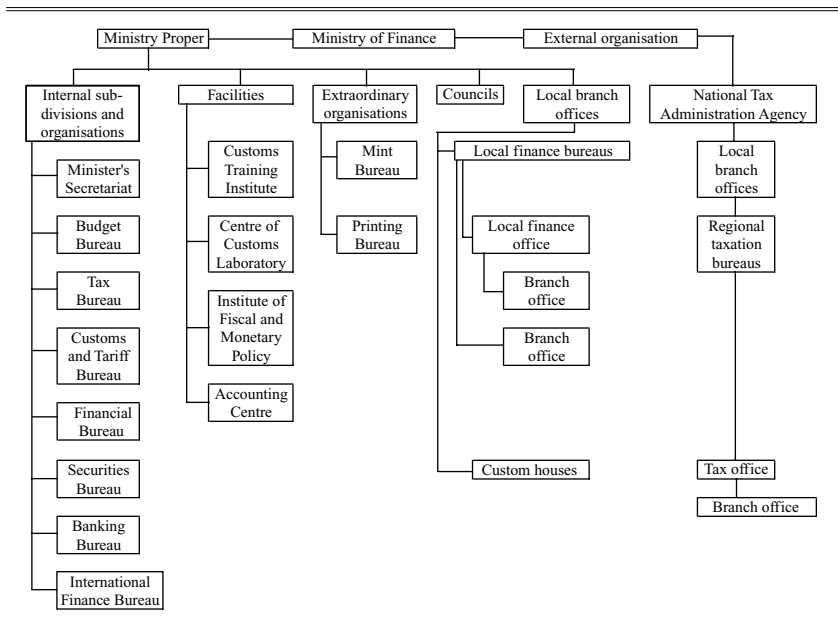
Ministry Proper
Ministry of Finance
External organisation

Internal subdivisions and organisations
Minister's Secretariat
Budget Bureau
Tax Bureau
Customs and Tariff Bureau
Financial Bureau
Securities Bureau
Banking Bureau
International Finance Bureau

Facilities
Customs Training Institute
Centre of Customs Laboratory
Institute of Fiscal and Monetary Policy
Accounting Centre

Extraordinary organisations
Mint Bureau
Printing Bureau

Councils

Local branch offices
Local finance bureaus
Local finance office
Branch office
Branch office
Custom houses

National Tax Administration Agency
Local branch offices
Regional taxation bureaus
Tax office
Branch office